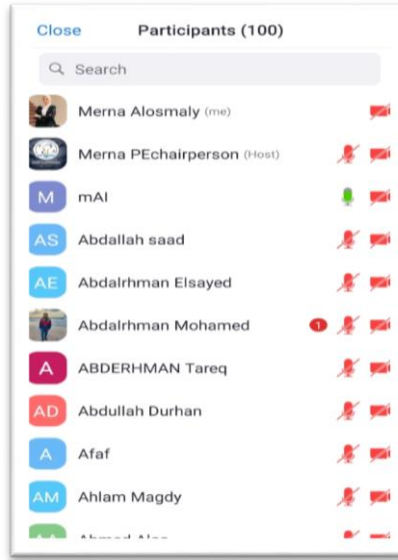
Close Participants (100)

Search

Merna Alosmaly (me)

Merna PEchairperson (Host)

M mAI

AS Abdallah saad

AE Abdalrhman Elsayed

Abdalrhman Mohamed 1

A ABDERHMAN Tareq

AD Abdullah Durhan

A Afaf

AM Ahlam Magdy

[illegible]